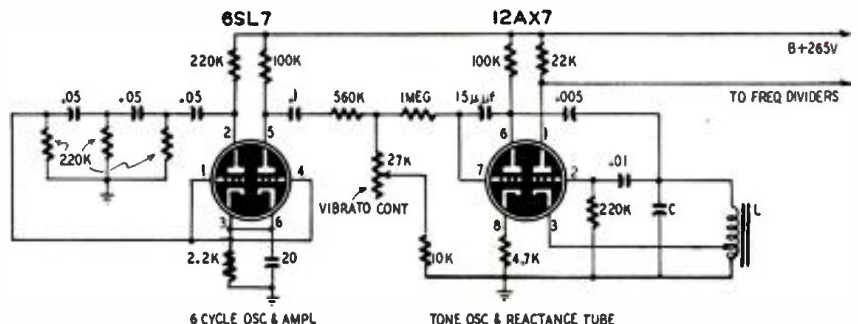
6SL7

12AX7

220K

100K

100K

22K

B+265V

TO FREQ DIVIDERS

.05

.05

.05

.1

560K

1MEG

15μμf

.005

220K

2

5

6

1

1

4

7

2

3

6

8

3

27K

VIBRATO CONT

.01

220K

C

L

10K

4.7K

2.2K

20

6 CYCLE OSC & AMPL

TONE OSC & REACTANCE TUBE